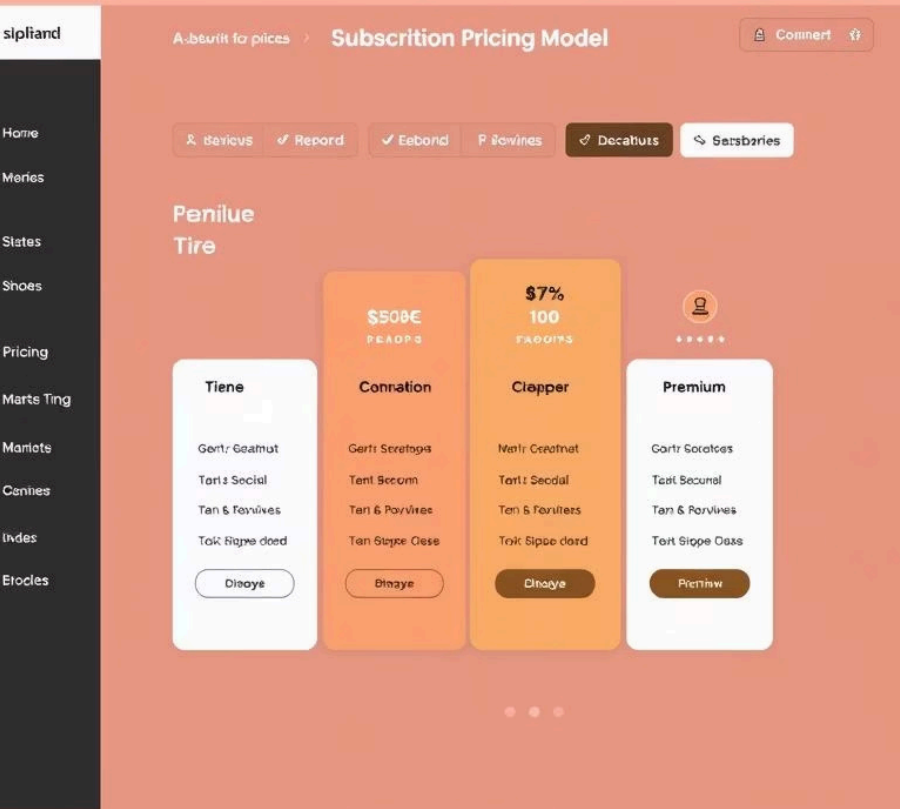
sipliand

Home
Meries
States
Shoes
Pricing
Marts Ting
Mariots
Centies
Indes
Etocles

Absenit fo pices › Subscrition Pricing Model

Comnert

Devious | Repord | Eebond | P Sewines | Decaluts | Sersbaries

Penilue Tire

Tiene
Gertr Geatnut
Tarts Social
Tan & Fenvives
Tok Sigpe doed
Dioaye

$508€
PEAOPS
Connation
Gerts Soretoge
Tent Secom
Tan & Porvines
Tan Stepe Oese
Dinaye

$7%
100
PAOOITS
Clapper
Nelr Creatnut
Tarts Secdal
Ten & Fonilers
Tok Sipoe dord
Dinaye

Premium
Gertr Sorotoes
Tast Secunal
Tan & Porvines
Tert Sippe Oeas
Prentw